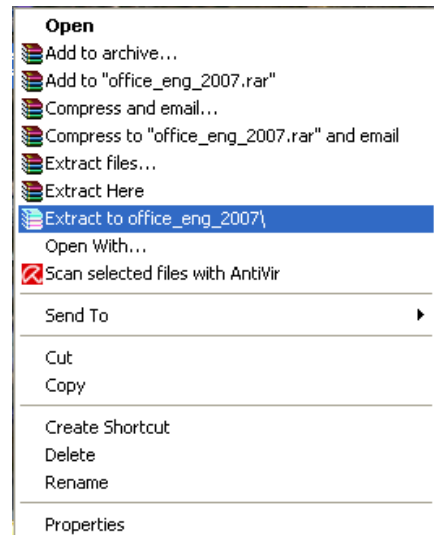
Open
Add to archive...
Add to "office_eng_2007.rar"
Compress and email...
Compress to "office_eng_2007.rar" and email
Extract files...
Extract Here
Extract to office_eng_2007\
Open With...
Scan selected files with AntiVir

Send To

Cut
Copy

Create Shortcut
Delete
Rename

Properties